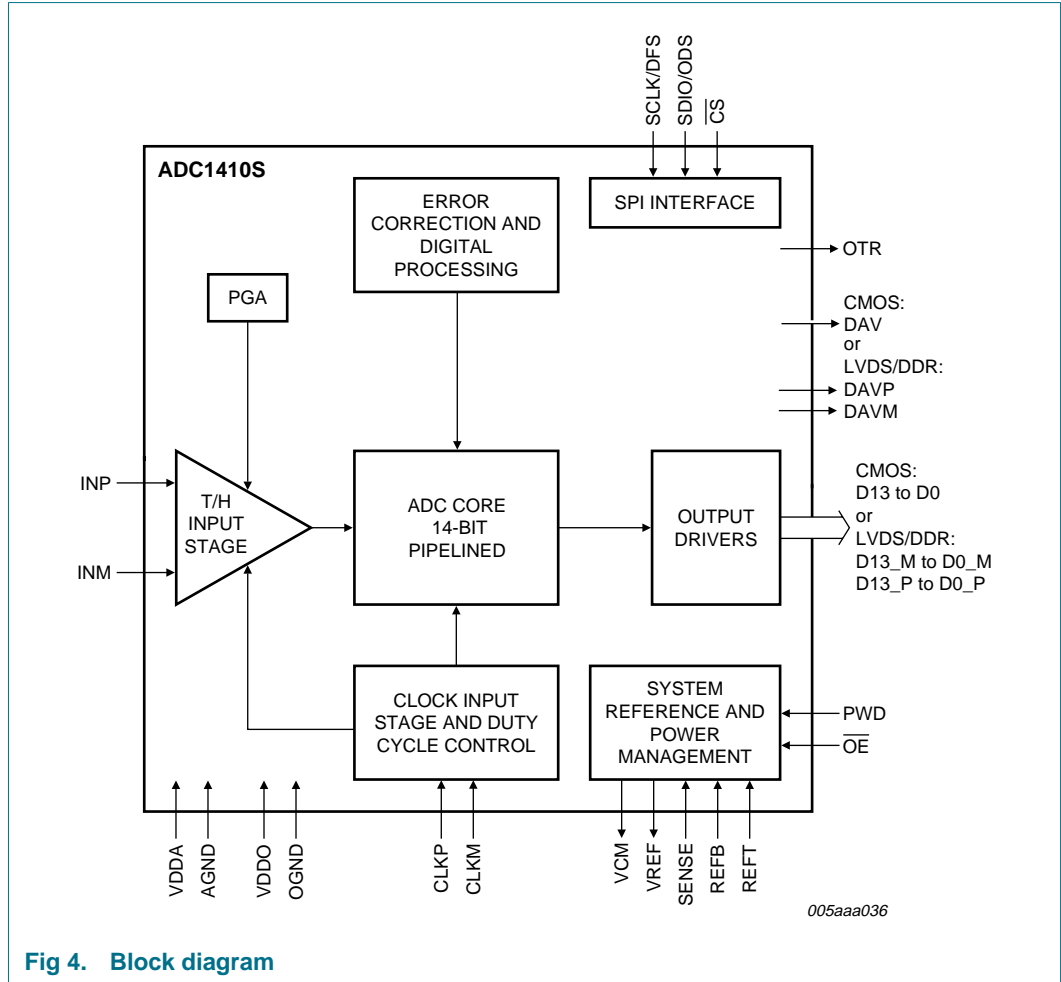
SCLK/DFS
SDIO/ODS
$\overline{CS}$

ADC1410S

ERROR CORRECTION AND DIGITAL PROCESSING

SPI INTERFACE

OTR

PGA

CMOS:
DAV
or
LVDS/DDR:
DAVP
DAVM

INP

INM

T/H INPUT STAGE

ADC CORE 14-BIT PIPELINED

OUTPUT DRIVERS

CMOS:
D13 to D0
or
LVDS/DDR:
D13_M to D0_M
D13_P to D0_P

CLOCK INPUT STAGE AND DUTY CYCLE CONTROL

SYSTEM REFERENCE AND POWER MANAGEMENT

PWD
$\overline{OE}$

VDDA
AGND
VDDO
OGND
CLKP
CLKM
VCM
VREF
SENSE
REFB
REFT

005aaa036

Fig 4. Block diagram